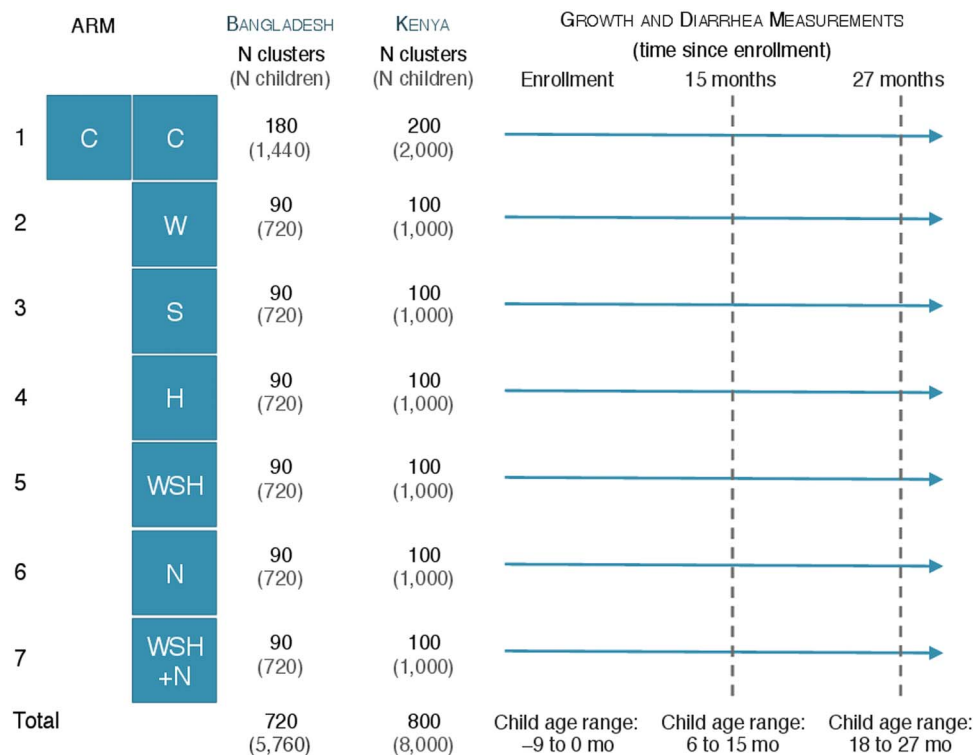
| ARM | | | Bangladesh N clusters (N children) | Kenya N clusters (N children) |
|---|---|---|---|---|
| 1 | C | C | 180 (1,440) | 200 (2,000) |
| 2 | | W | 90 (720) | 100 (1,000) |
| 3 | | S | 90 (720) | 100 (1,000) |
| 4 | | H | 90 (720) | 100 (1,000) |
| 5 | | WSH | 90 (720) | 100 (1,000) |
| 6 | | N | 90 (720) | 100 (1,000) |
| 7 | | WSH +N | 90 (720) | 100 (1,000) |
| Total | | | 720 (5,760) | 800 (8,000) |

Growth and Diarrhea Measurements
(time since enrollment)

Enrollment 15 months 27 months

Child age range: –9 to 0 mo

Child age range: 6 to 15 mo

Child age range: 18 to 27 mo